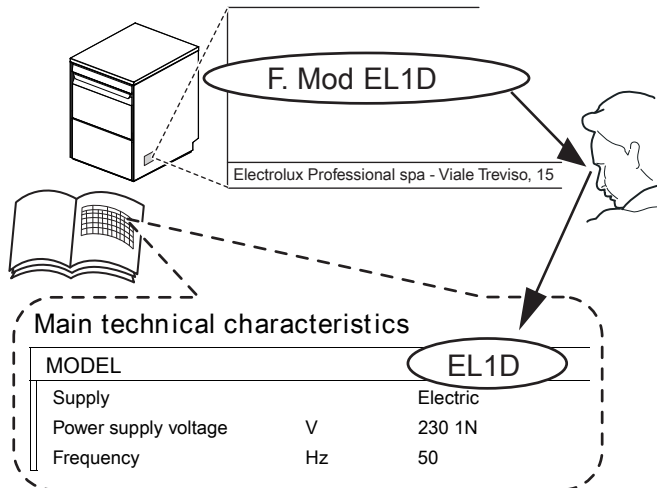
F. Mod EL1D

Electrolux Professional spa - Viale Treviso, 15

Main technical characteristics

| MODEL | | EL1D |
|---|---|---|
| Supply | | Electric |
| Power supply voltage | V | 230 1N |
| Frequency | Hz | 50 |